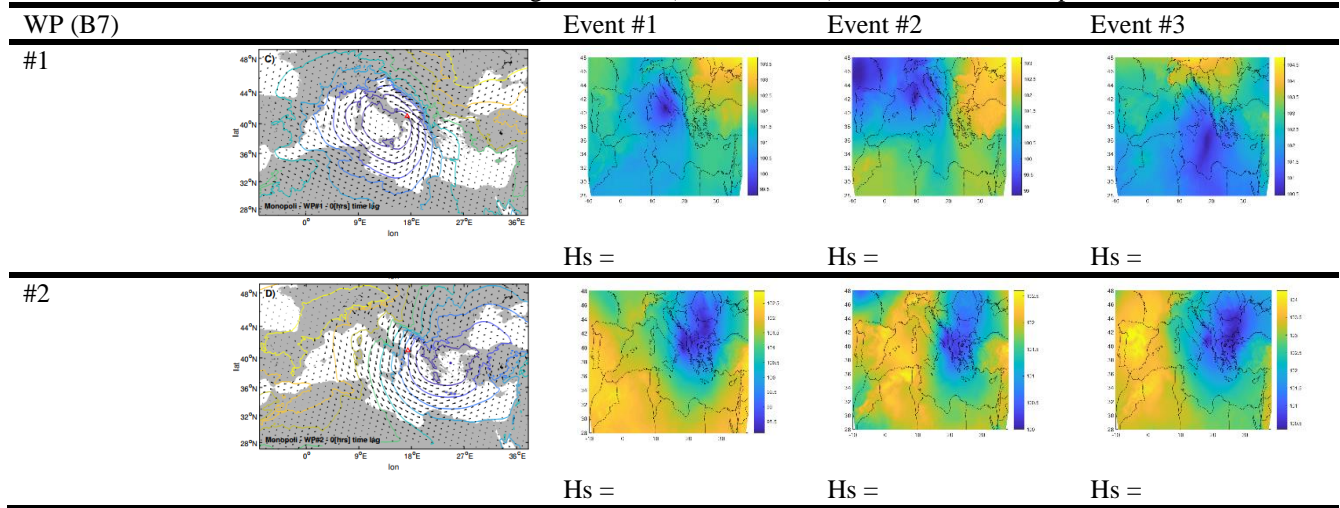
| WP (B7) | | Event #1 | Event #2 | Event #3 |
|---|---|---|---|---|
| #1 | C) 48°N 44°N 40°N 36°N 32°N 28°N lat 0° 9°E 18°E 27°E 36°E lon Monopoli - WP#1 - 0[hrs] time lag | Hs = | Hs = | Hs = |
| #2 | D) 48°N 44°N 40°N 36°N 32°N 28°N lat 0° 9°E 18°E 27°E 36°E lon Monopoli - WP#2 - 0[hrs] time lag | Hs = | Hs = | Hs = |